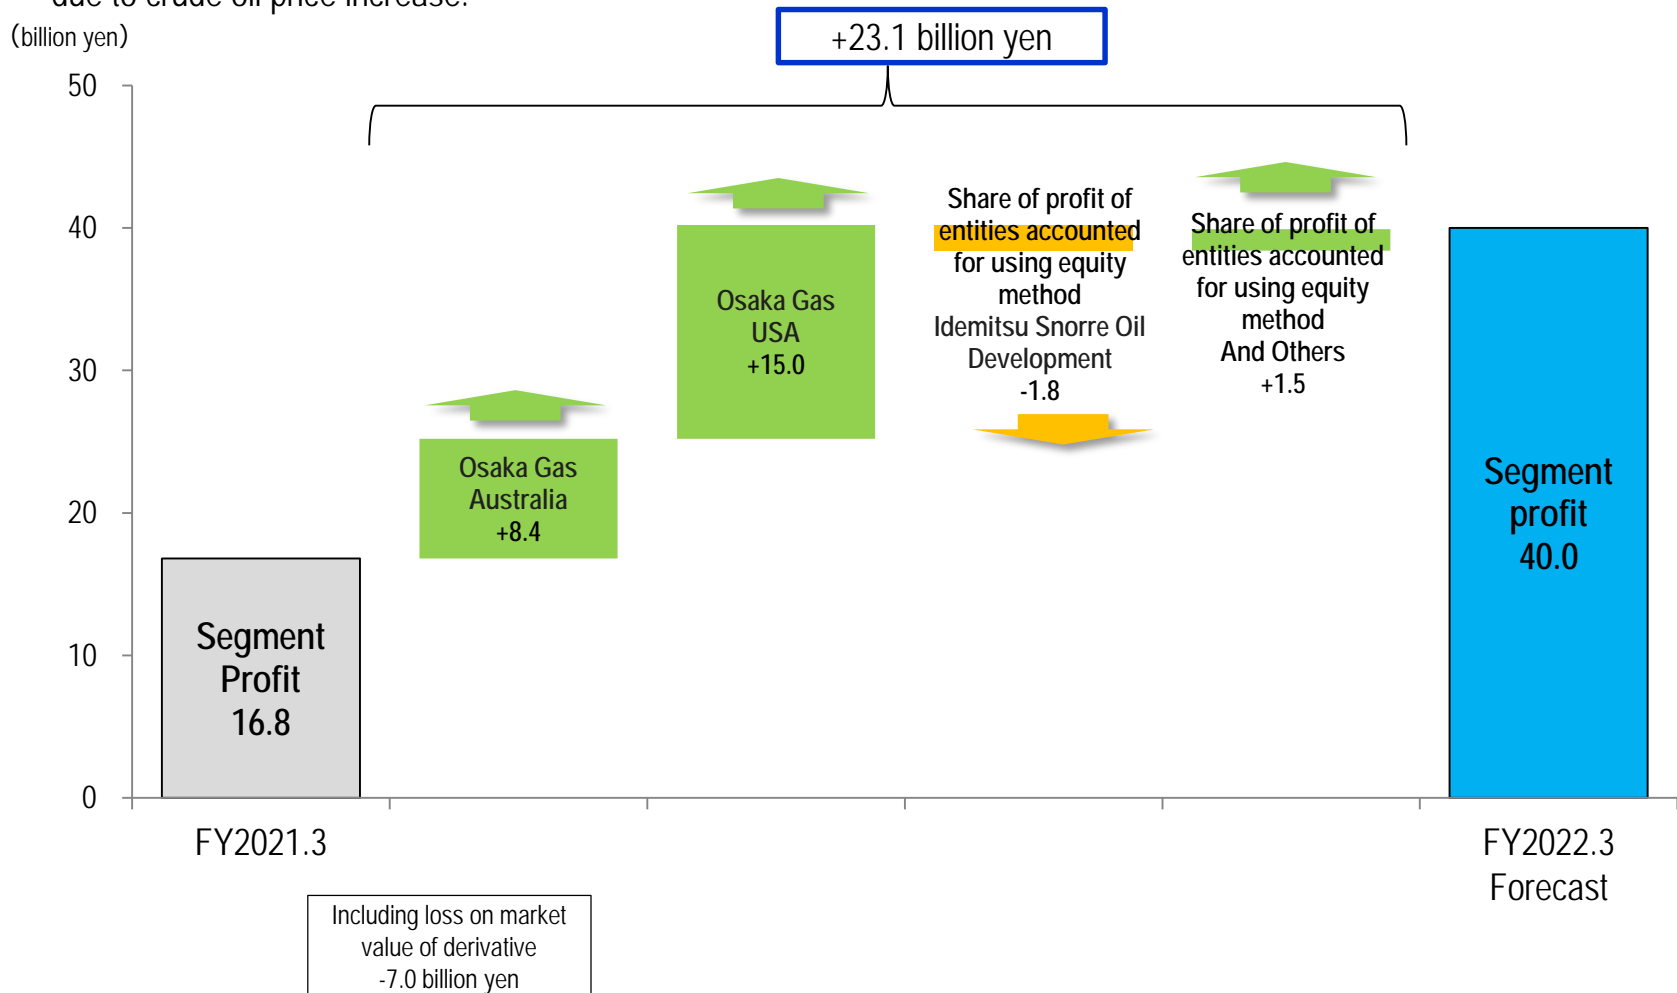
(billion yen)

+23.1 billion yen

50
40
30
20
10
0

Segment Profit 16.8

Osaka Gas Australia +8.4

Osaka Gas USA +15.0

Share of profit of entities accounted for using equity method Idemitsu Snorre Oil Development -1.8

Share of profit of entities accounted for using equity method And Others +1.5

Segment profit 40.0

FY2021.3

FY2022.3 Forecast

Including loss on market value of derivative -7.0 billion yen